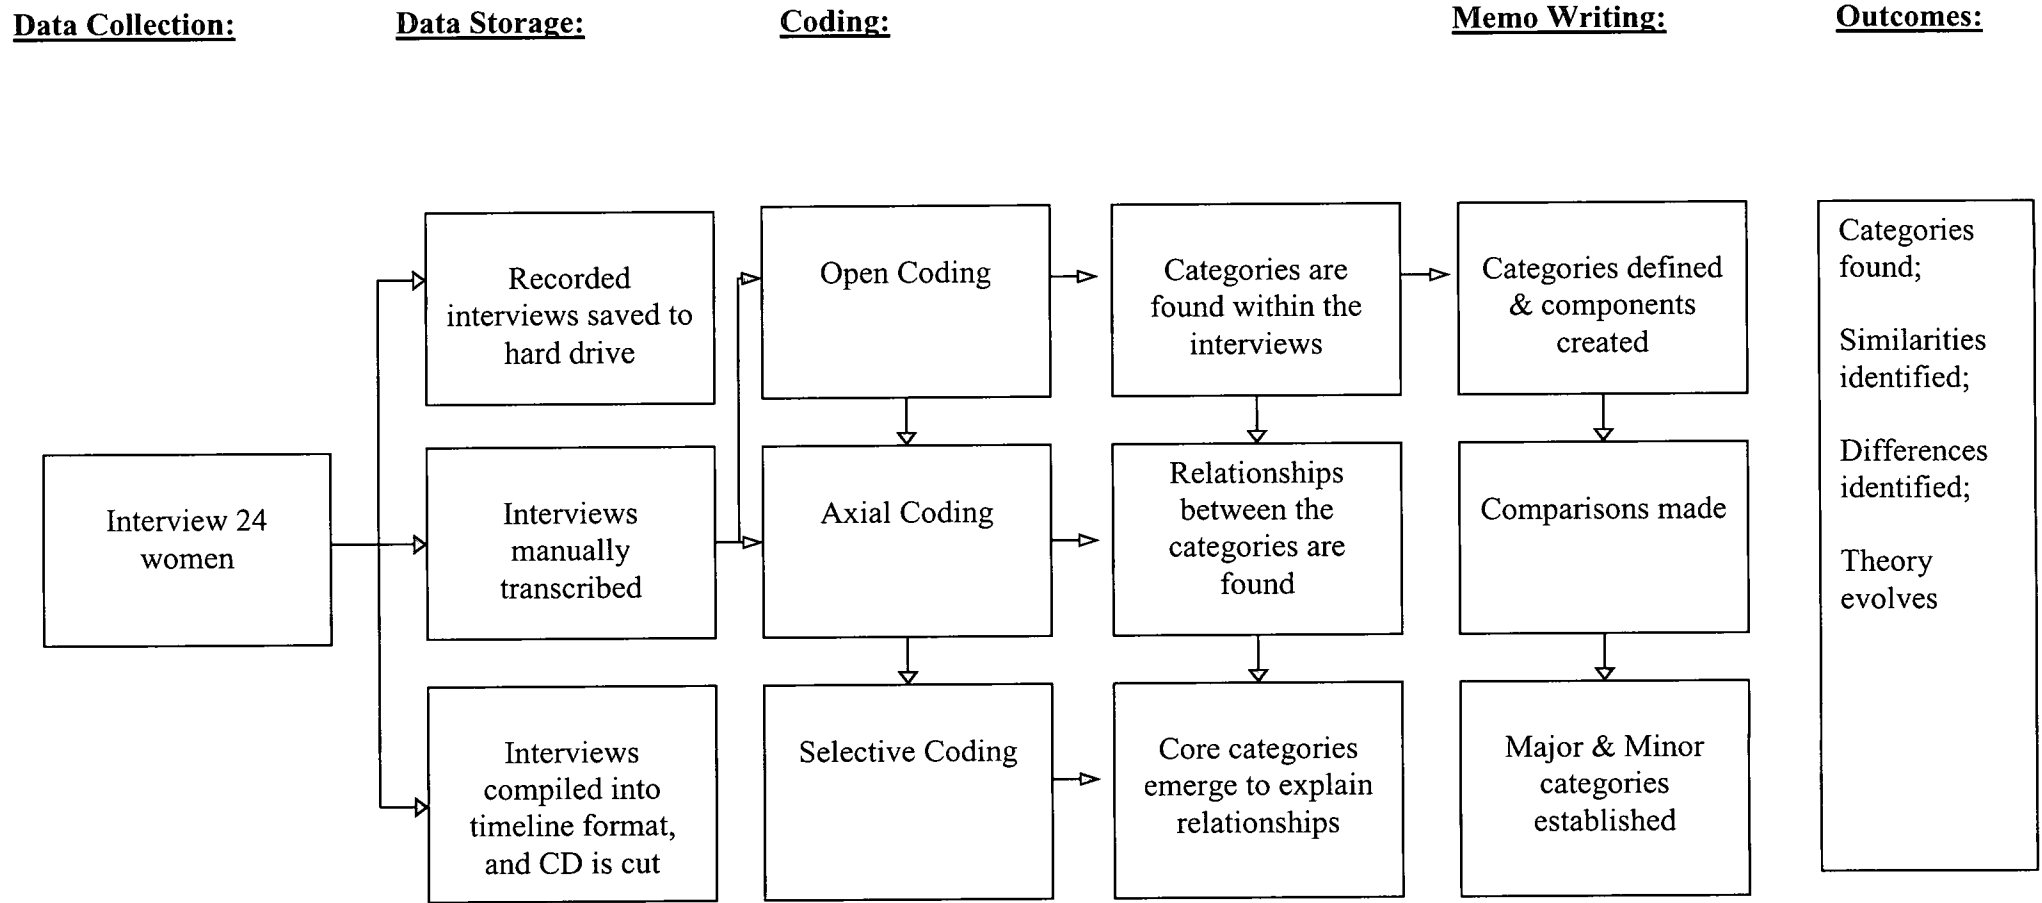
Data Collection:

Data Storage:

Coding:

Memo Writing:

Outcomes:

Interview 24 women

Recorded interviews saved to hard drive

Interviews manually transcribed

Interviews compiled into timeline format, and CD is cut

Open Coding

Axial Coding

Selective Coding

Categories are found within the interviews

Relationships between the categories are found

Core categories emerge to explain relationships

Categories defined & components created

Comparisons made

Major & Minor categories established

Categories found;

Similarities identified;

Differences identified;

Theory evolves